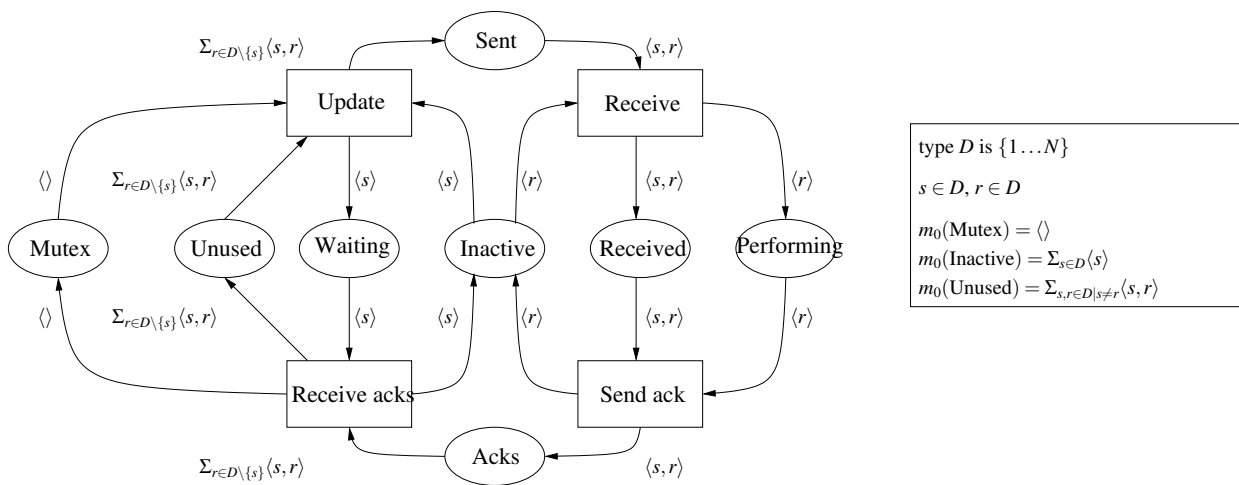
$\Sigma_{r\in D\setminus\{s\}}\langle s,r\rangle$

Sent

$\langle s,r\rangle$

Update

Receive

$\langle\rangle$

$\Sigma_{r\in D\setminus\{s\}}\langle s,r\rangle$

$\langle s\rangle$

$\langle s\rangle$

$\langle r\rangle$

$\langle s,r\rangle$

$\langle r\rangle$

Mutex

Unused

Waiting

Inactive

Received

Performing

$\langle\rangle$

$\Sigma_{r\in D\setminus\{s\}}\langle s,r\rangle$

$\langle s\rangle$

$\langle s\rangle$

$\langle r\rangle$

$\langle s,r\rangle$

$\langle r\rangle$

Receive acks

Send ack

$\Sigma_{r\in D\setminus\{s\}}\langle s,r\rangle$

Acks

$\langle s,r\rangle$

type $D$ is $\{1\ldots N\}$

$s\in D$, $r\in D$

$m_0(\text{Mutex})=\langle\rangle$
$m_0(\text{Inactive})=\Sigma_{s\in D}\langle s\rangle$
$m_0(\text{Unused})=\Sigma_{s,r\in D|s\neq r}\langle s,r\rangle$